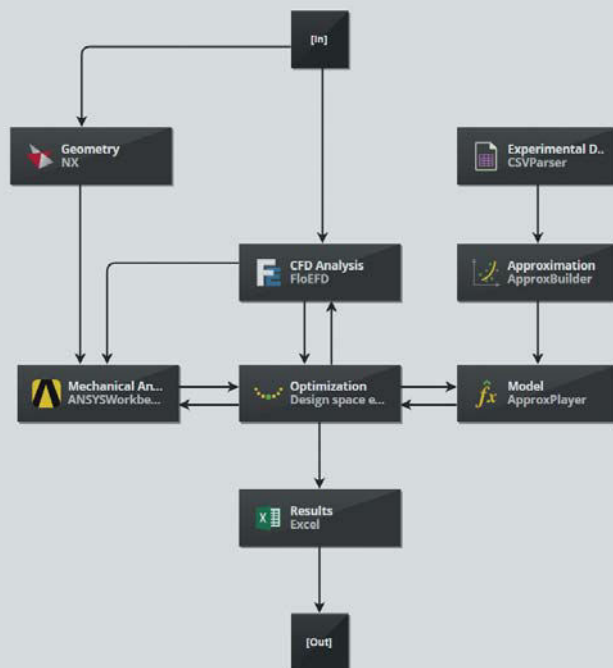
[In]

Geometry
NX

Experimental D..
CSVParser

CFD Analysis
FloEFD

Approximation
ApproxBuilder

Mechanical An...
ANSYSWorkbe...

Optimization
Design space e...

Model
ApproxPlayer

Results
Excel

[Out]